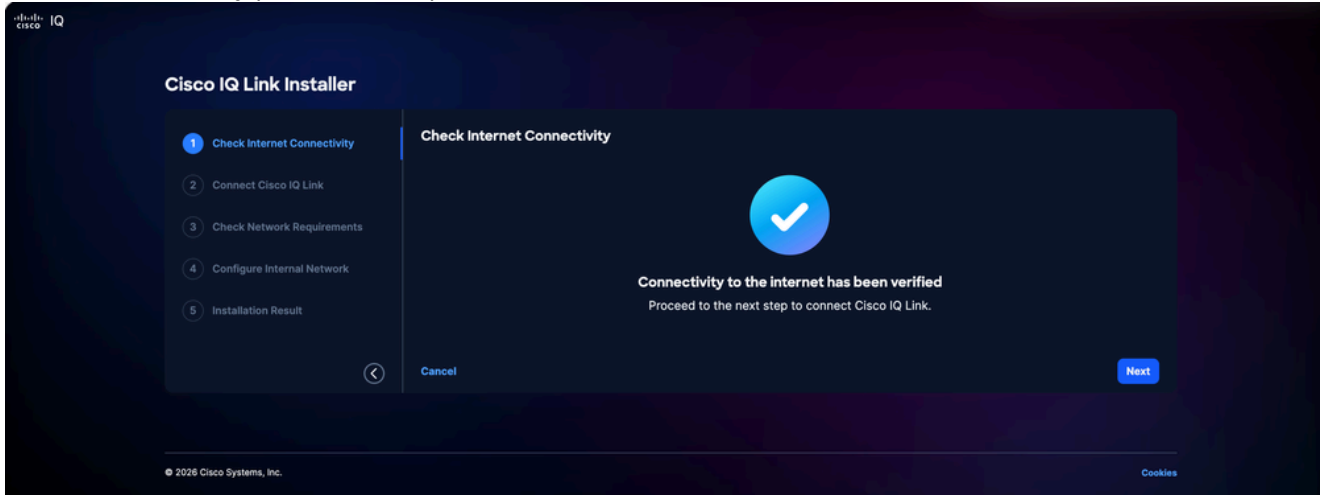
cisco IQ

Cisco IQ Link Installer

1 Check Internet Connectivity
2 Connect Cisco IQ Link
3 Check Network Requirements
4 Configure Internal Network
5 Installation Result

Check Internet Connectivity

Connectivity to the internet has been verified
Proceed to the next step to connect Cisco IQ Link.

Cancel
Next

© 2026 Cisco Systems, Inc.
Cookies